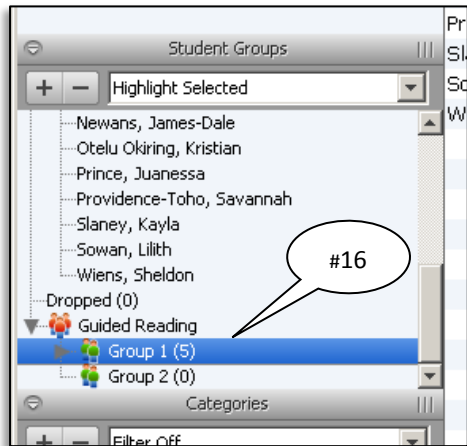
Student Groups

+ −

Highlight Selected

Newans, James-Dale
Otelu Okiring, Kristian
Prince, Juanessa
Providence-Toho, Savannah
Slaney, Kayla
Sowan, Lilith
Wiens, Sheldon
Dropped (0)
Guided Reading
Group 1 (5)
Group 2 (0)

#16

Categories

+ −

Filter Off

Pr
Sl
So
W